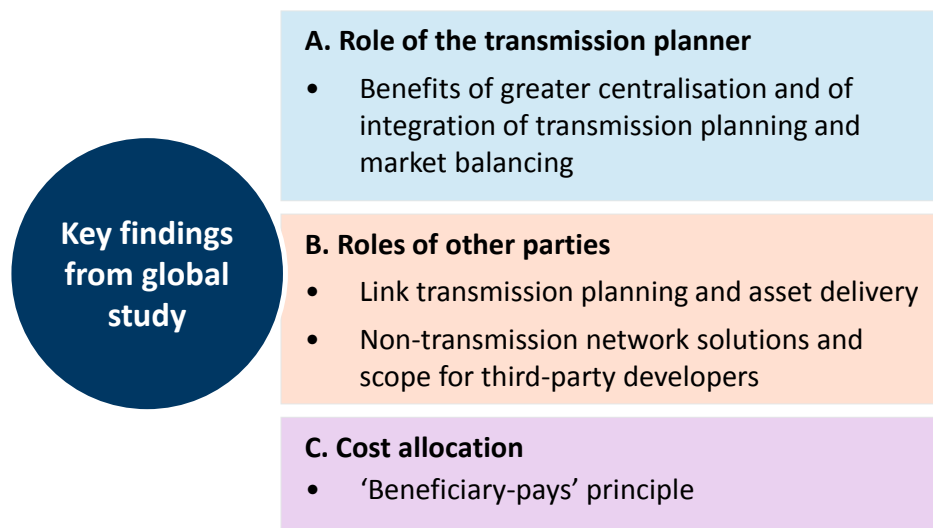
Key findings from global study

A. Role of the transmission planner

• Benefits of greater centralisation and of integration of transmission planning and market balancing

B. Roles of other parties

• Link transmission planning and asset delivery

• Non-transmission network solutions and scope for third-party developers

C. Cost allocation

• 'Beneficiary-pays' principle